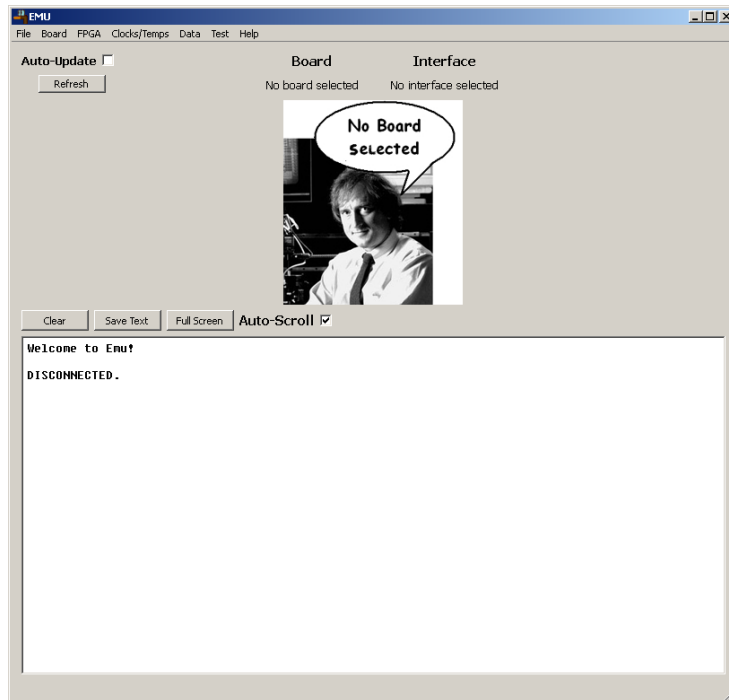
EMU
File Board FPGA Clocks/Temps Data Test Help

Auto-Update

Refresh

Board

Interface

No board selected

No interface selected

No Board selected

Clear

Save Text

Full Screen

Auto-Scroll

Welcome to Emu!

DISCONNECTED.